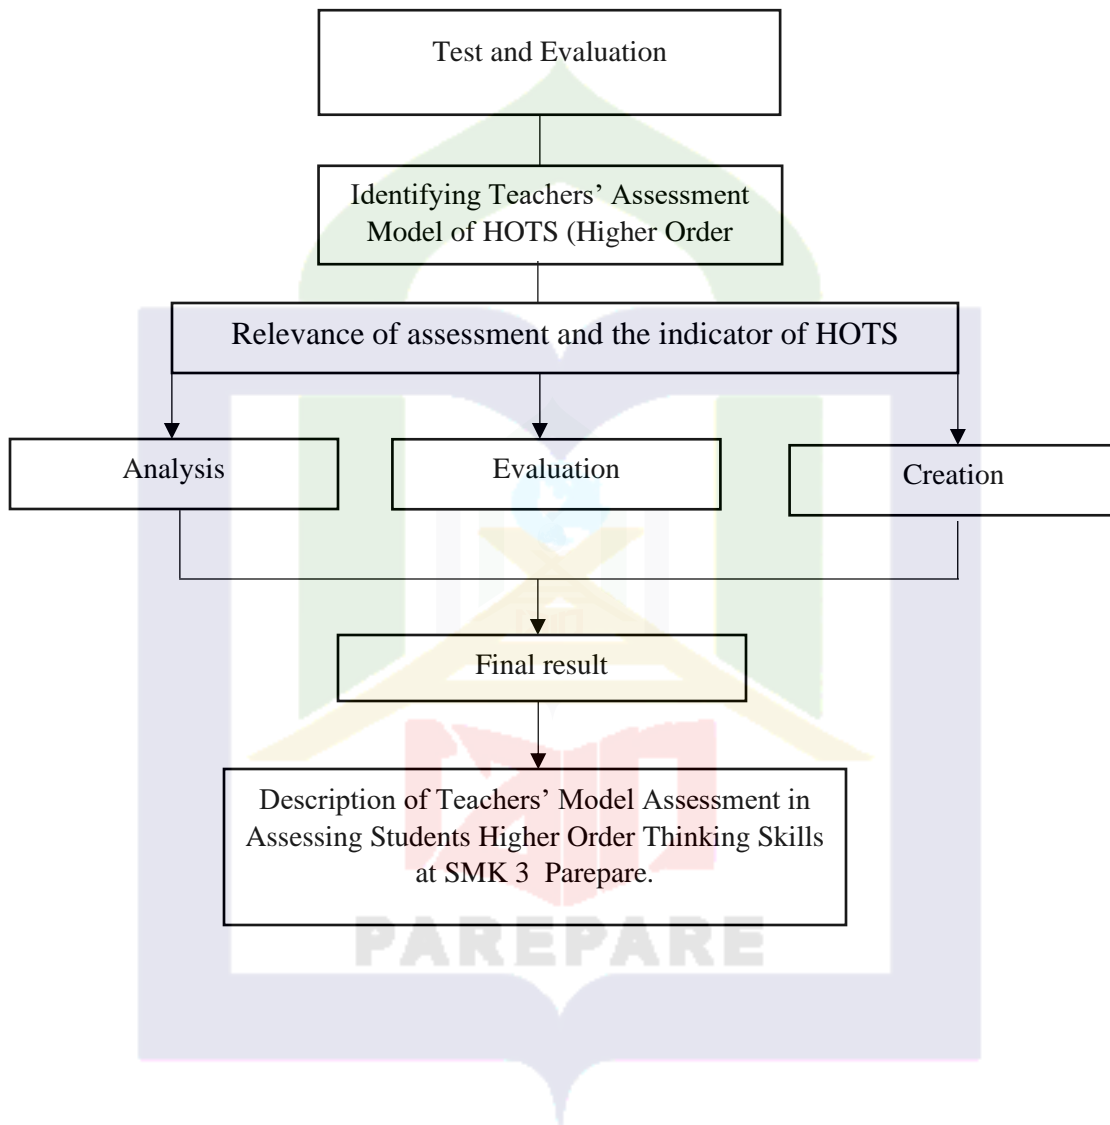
Test and Evaluation

Identifying Teachers' Assessment Model of HOTS (Higher Order

Relevance of assessment and the indicator of HOTS

Analysis

Evaluation

Creation

Final result

Description of Teachers' Model Assessment in Assessing Students Higher Order Thinking Skills at SMK 3 Parepare.

PAREPARE